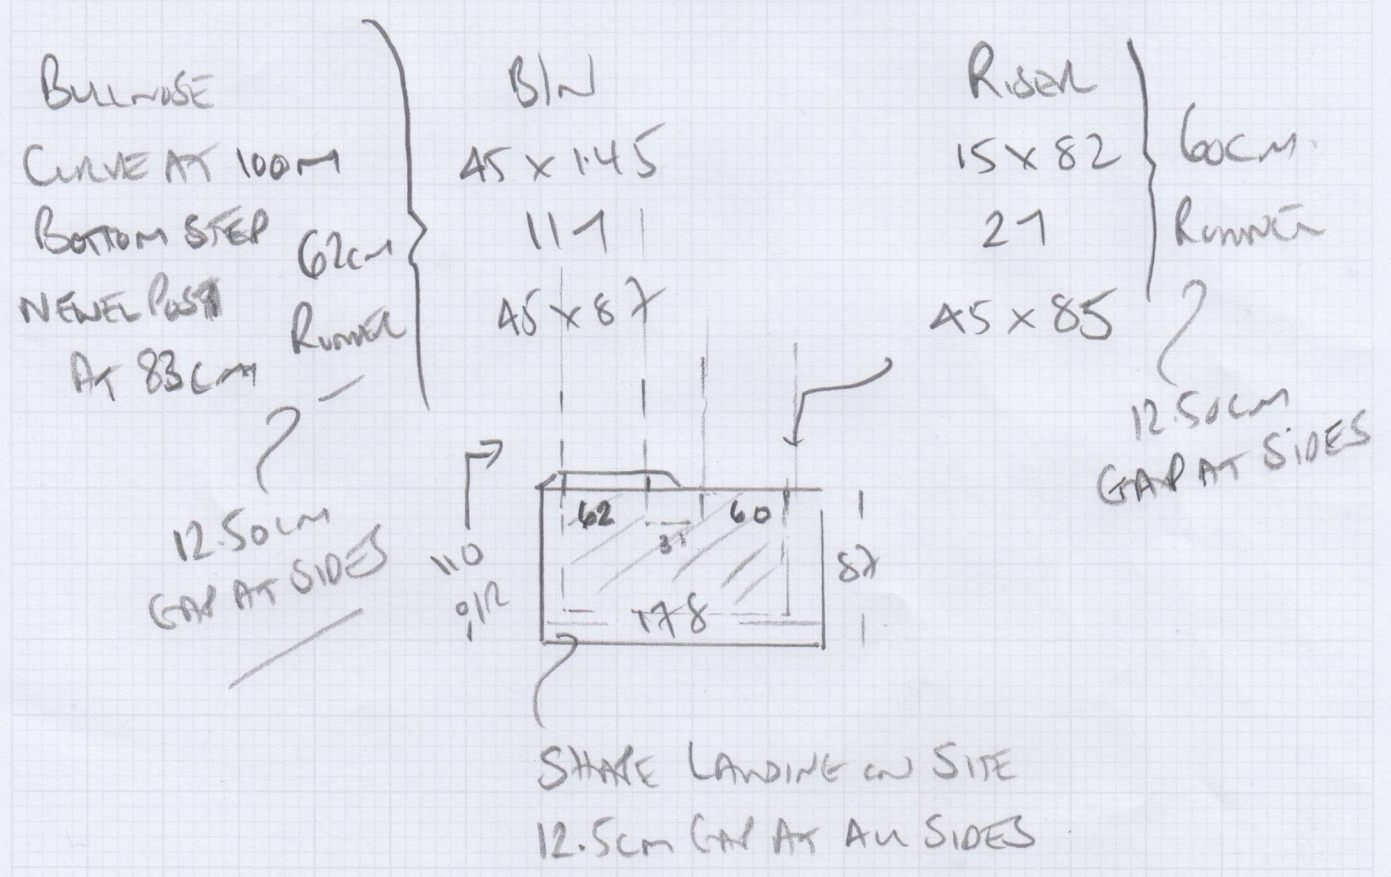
BULLNOSE
CURVE AT 100CM
BOTTOM STEP
NEWEL POST
AT 83CM

62CM
RUNNER

12.50CM
GAP AT SIDES

B/N
$45 \times 145$
117
$45 \times 87$

RISER
$15 \times 82$
27
$45 \times 85$

60CM
RUNNER

12.50CM
GAP AT SIDES

62
37
60
110
9/12
178
87

SHAPE LANDING ON SITE
12.5CM GAP AT ALL SIDES